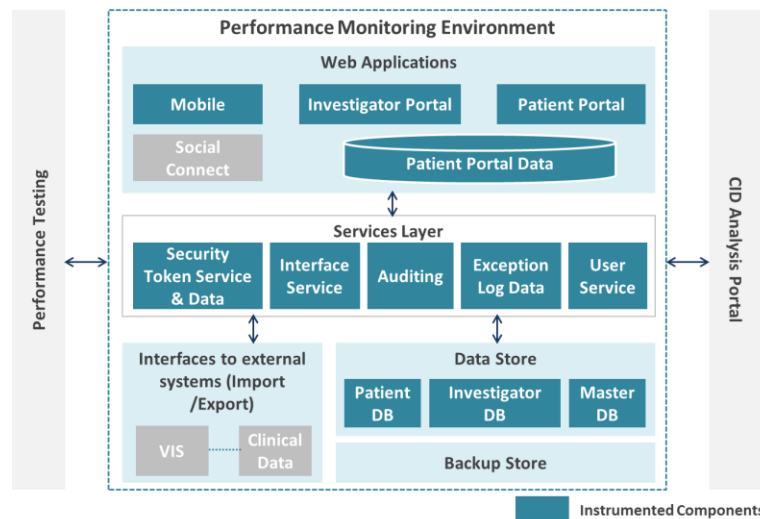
Performance Testing

Performance Monitoring Environment

Web Applications

Mobile

Investigator Portal

Patient Portal

Social Connect

Patient Portal Data

Services Layer

Security Token Service & Data

Interface Service

Auditing

Exception Log Data

User Service

Interfaces to external systems (Import /Export)

VIS

Clinical Data

Data Store

Patient DB

Investigator DB

Master DB

Backup Store

CID Analysis Portal

Instrumented Components